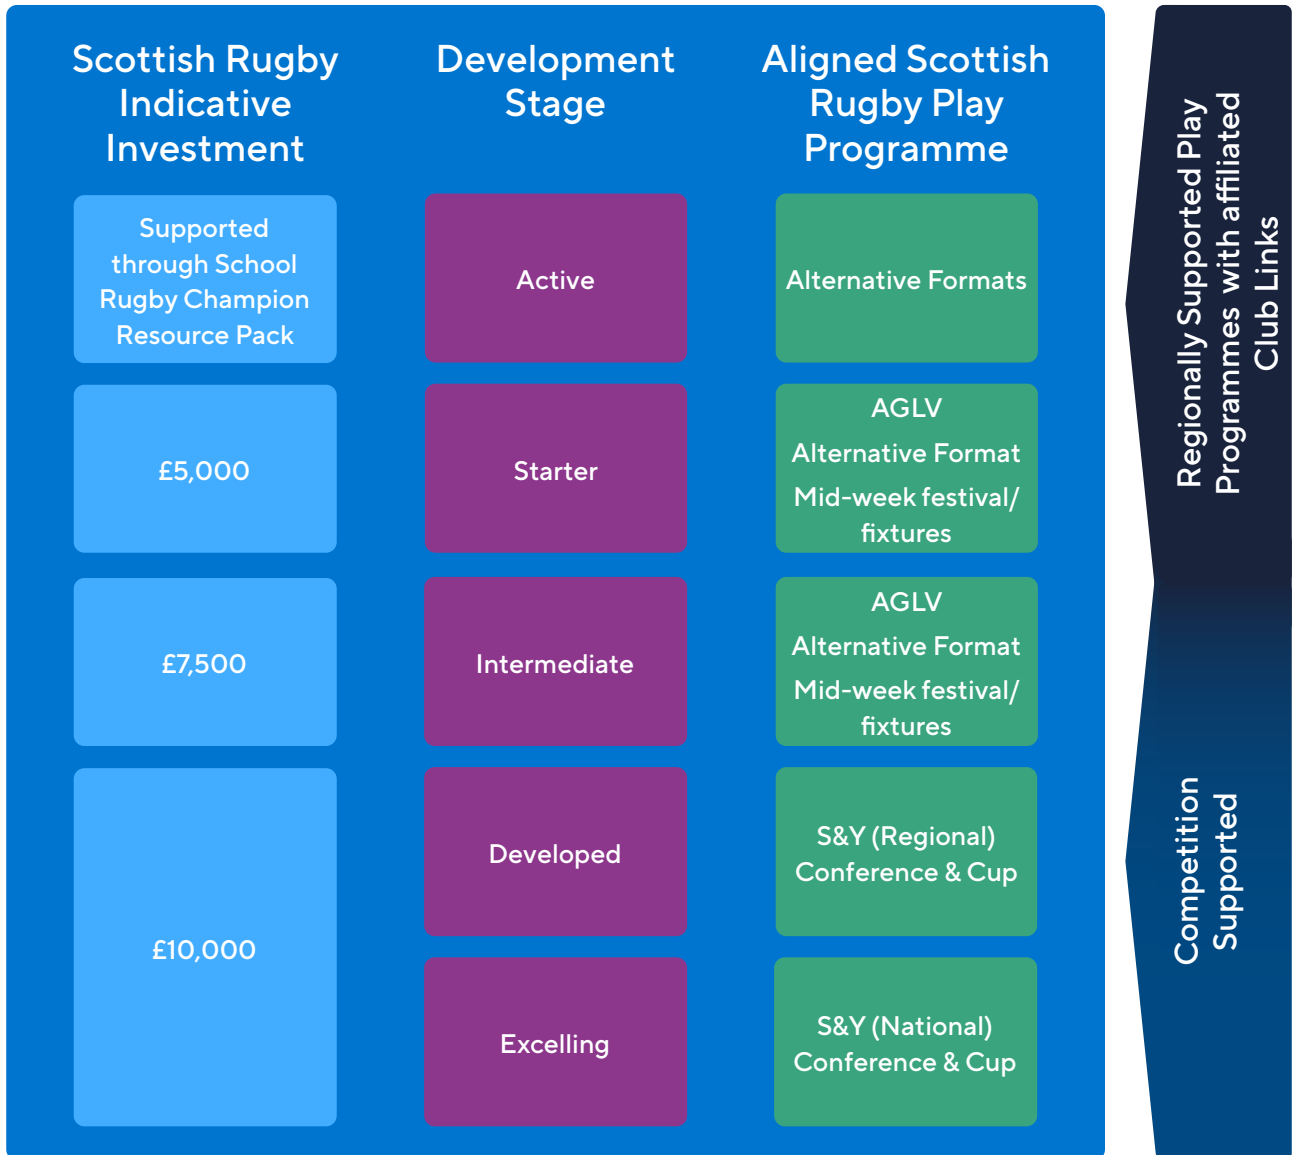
| Scottish Rugby Indicative Investment | Development Stage | Aligned Scottish Rugby Play Programme |
|---|---|---|
| Supported through School Rugby Champion Resource Pack | Active | Alternative Formats |
| £5,000 | Starter | AGLV Alternative Format Mid-week festival/ fixtures |
| £7,500 | Intermediate | AGLV Alternative Format Mid-week festival/ fixtures |
| £10,000 | Developed | S&Y (Regional) Conference & Cup |
| | Excelling | S&Y (National) Conference & Cup |

Regionally Supported Play Programmes with affiliated Club Links

Competition Supported